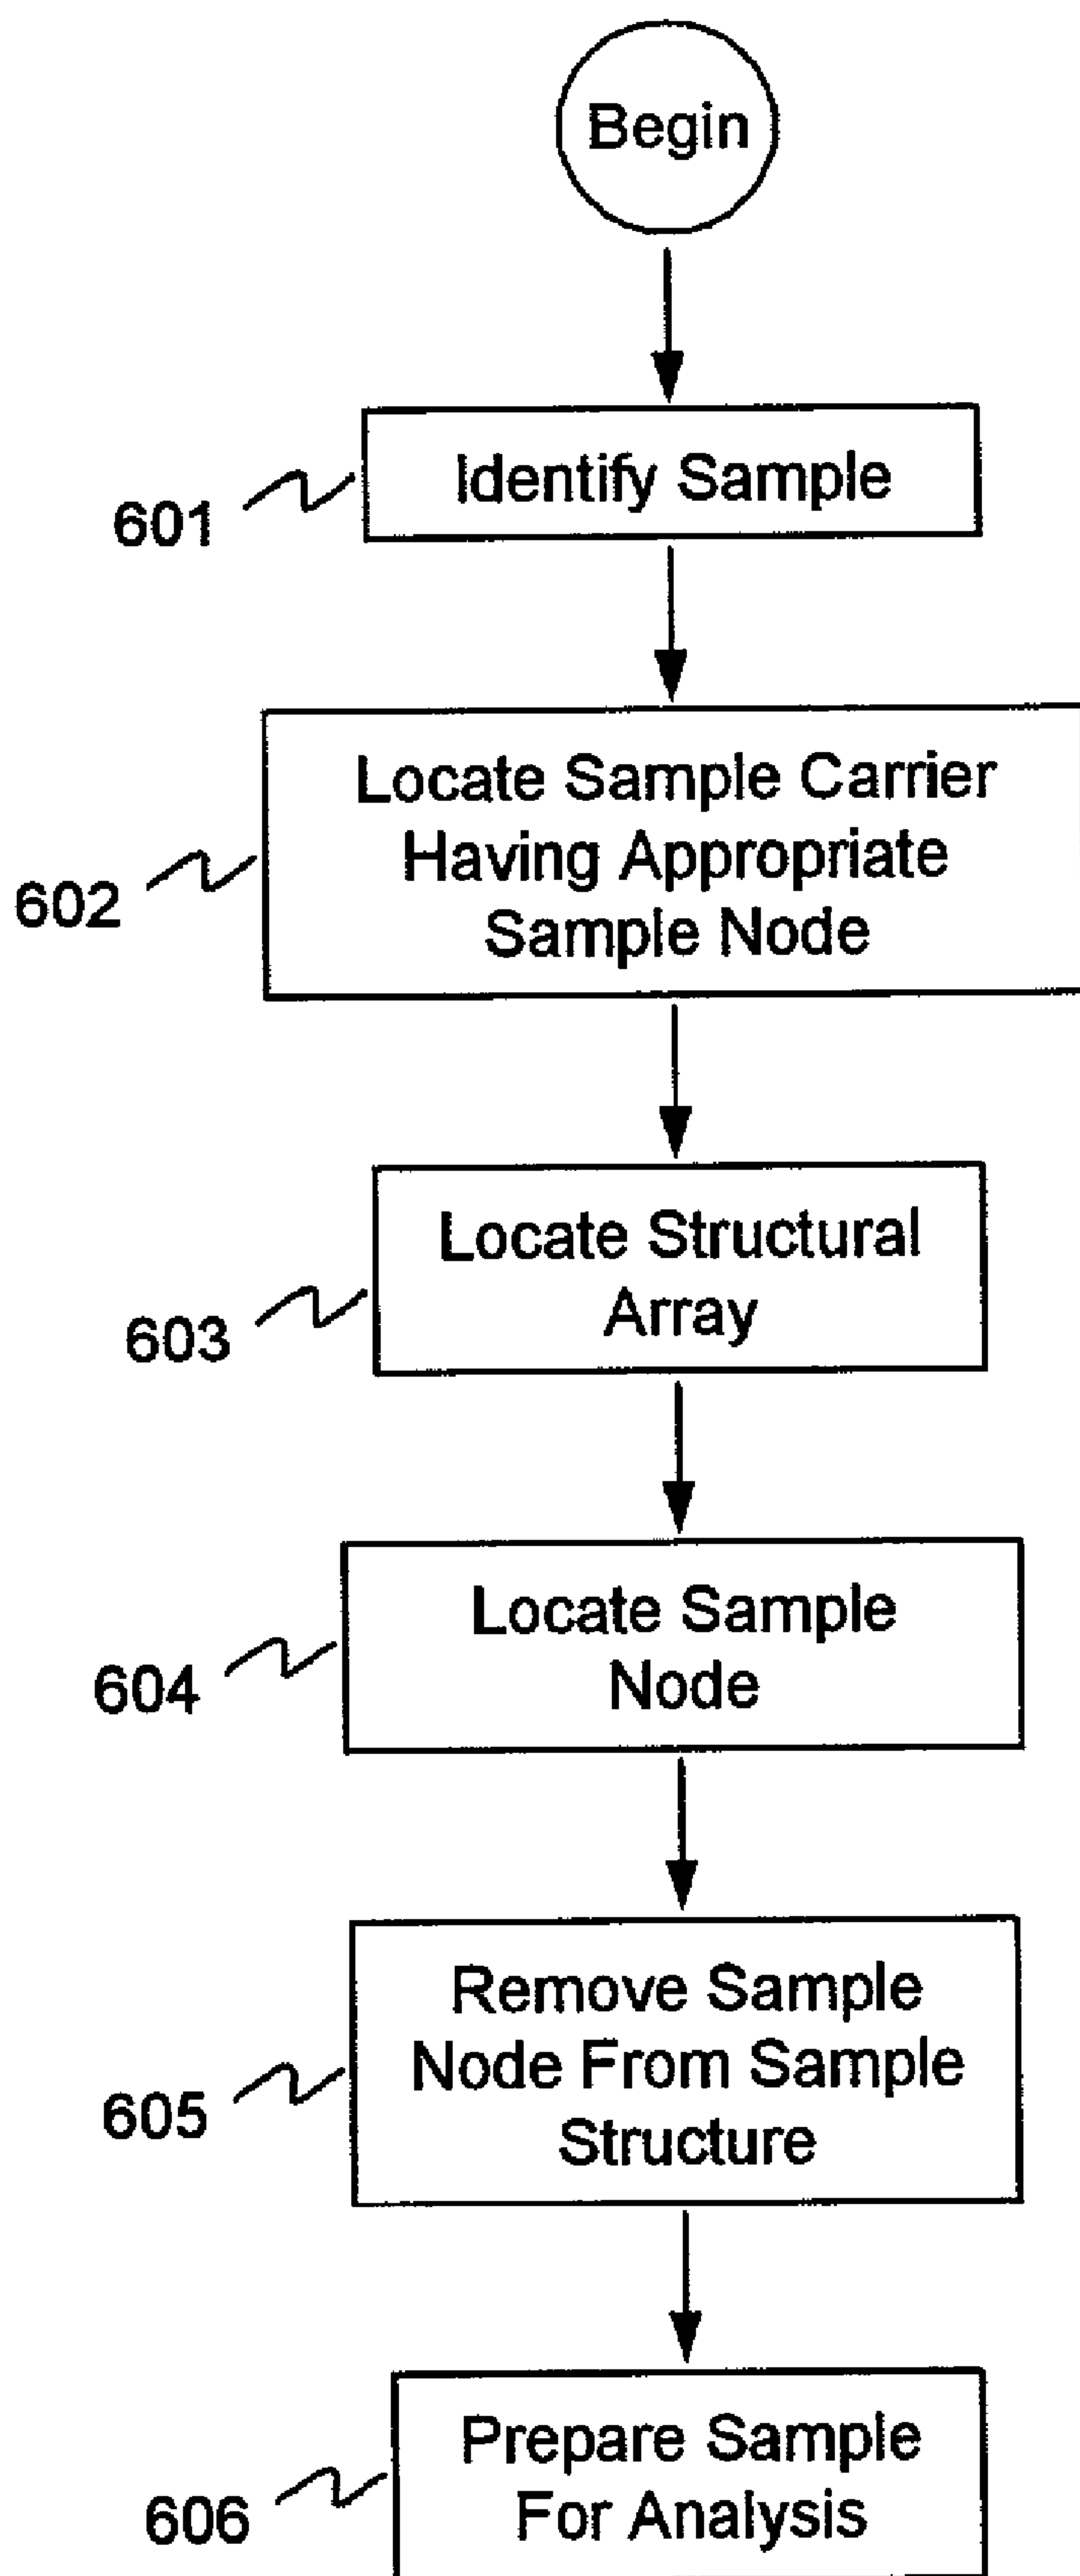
Begin

601 Identify Sample

602 Locate Sample Carrier Having Appropriate Sample Node

603 Locate Structural Array

604 Locate Sample Node

605 Remove Sample Node From Sample Structure

606 Prepare Sample For Analysis